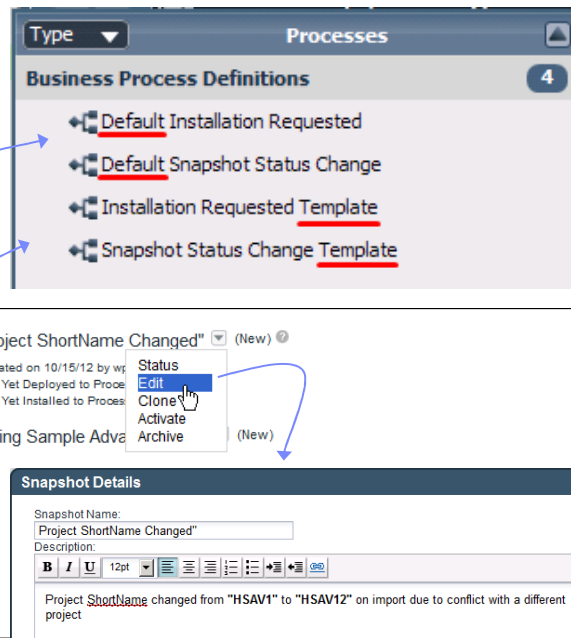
Type

Processes

Business Process Definitions 4

Default Installation Requested

Default Snapshot Status Change

Installation Requested Template

Snapshot Status Change Template

oject ShortName Changed" (New)

ated on 10/15/12 by wp

Yet Deployed to Proce

Yet Installed to Proces

ing Sample Adva (New)

Status

Edit

Clone

Activate

Archive

Snapshot Details

Snapshot Name:

Project ShortName Changed"

Description:

B I U 12pt

Project ShortName changed from **"HSAV1"** to **"HSAV12"** on import due to conflict with a different project